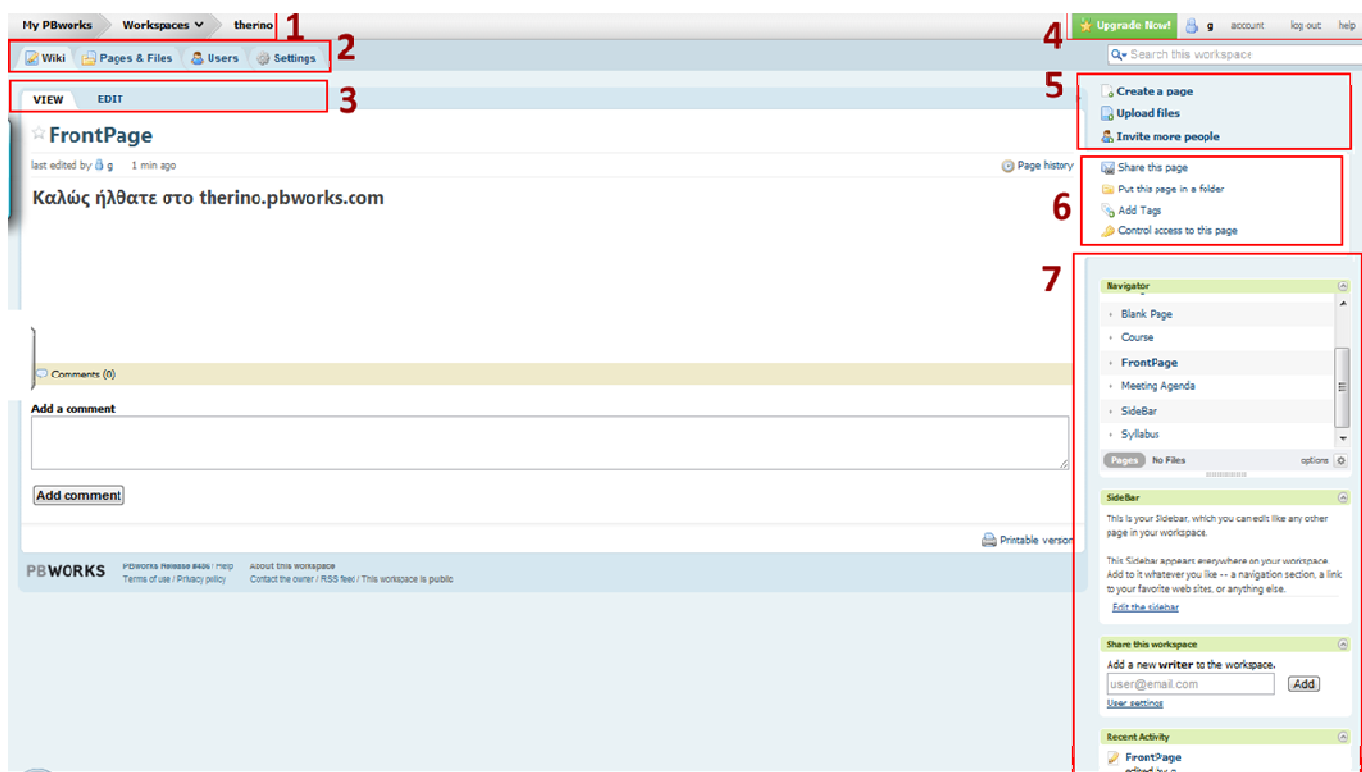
My PBworks Workspaces therino 1

Upgrade Now! g account log out help

4

Wiki Pages & Files Users Settings 2

Search this workspace

VIEW EDIT 3

5

Create a page
Upload files
Invite more people

FrontPage

last edited by g 1 min ago

Page history

Καλώς ήλθατε στο therino.pbworks.com

Share this page
Put this page in a folder
Add Tags
Control access to this page

6

7

Navigator

Blank Page
Course
FrontPage
Meeting Agenda
SideBar
Syllabus

Pages No Files options

Comments (0)

Add a comment

Add comment

Printable version

PBWORKS PBworks Release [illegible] / Help Terms of use / Privacy policy About this workspace Contact the owner / RSS feed / This workspace is public

SideBar

This is your Sidebar, which you can edit like any other page in your workspace.

This Sidebar appears everywhere on your workspace. Add to it whatever you like -- a navigation section, a link to your favorite web sites, or anything else.

Edit the sidebar

Share this workspace

Add a new writer to the workspace.

user@email.com Add

User settings

Recent Activity

FrontPage